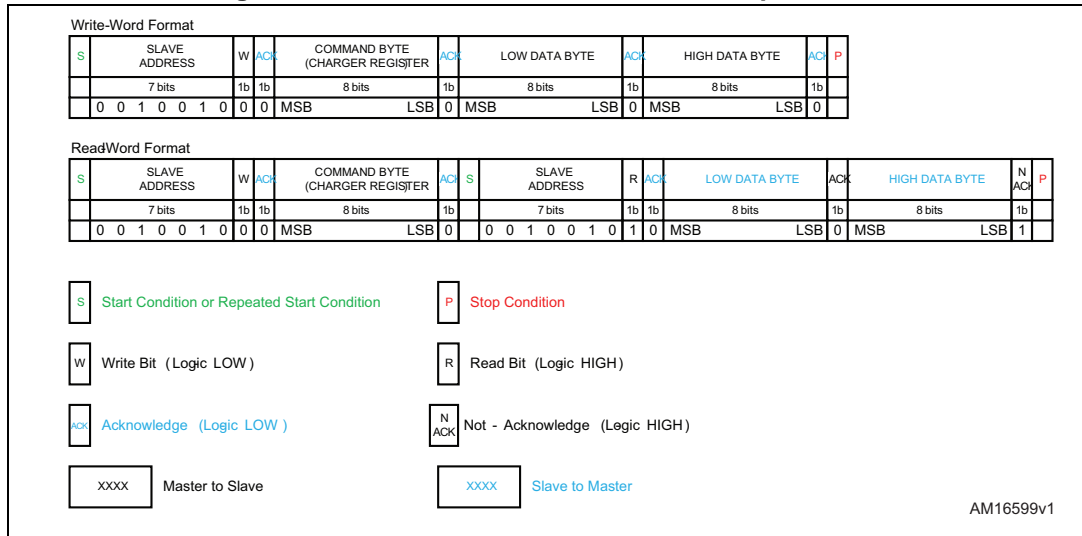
Write-Word Format

| S | SLAVE ADDRESS | W | ACK | COMMAND BYTE (CHARGER REGISTER | ACK | LOW DATA BYTE | ACK | HIGH DATA BYTE | ACK | P |
|---|---|---|---|---|---|---|---|---|---|---|
| | 7 bits | 1b | 1b | 8 bits | 1b | 8 bits | 1b | 8 bits | 1b | |
| | 0 0 1 0 0 1 0 | 0 | 0 | MSB LSB | 0 | MSB LSB | 0 | MSB LSB | 0 | |

ReadWord Format

| S | SLAVE ADDRESS | W | ACK | COMMAND BYTE (CHARGER REGISTER | ACK | S | SLAVE ADDRESS | R | ACK | LOW DATA BYTE | ACK | HIGH DATA BYTE | N ACK | P |
|---|---|---|---|---|---|---|---|---|---|---|---|---|---|---|
| | 7 bits | 1b | 1b | 8 bits | 1b | | 7 bits | 1b | 1b | 8 bits | 1b | 8 bits | 1b | |
| | 0 0 1 0 0 1 0 | 0 | 0 | MSB LSB | 0 | | 0 0 1 0 0 1 0 | 1 | 0 | MSB LSB | 0 | MSB LSB | 1 | |

S Start Condition or Repeated Start Condition

P Stop Condition

W Write Bit (Logic LOW)

R Read Bit (Logic HIGH)

ACK Acknowledge (Logic LOW)

N ACK Not - Acknowledge (Logic HIGH)

XXXX Master to Slave

XXXX Slave to Master

AM16599v1